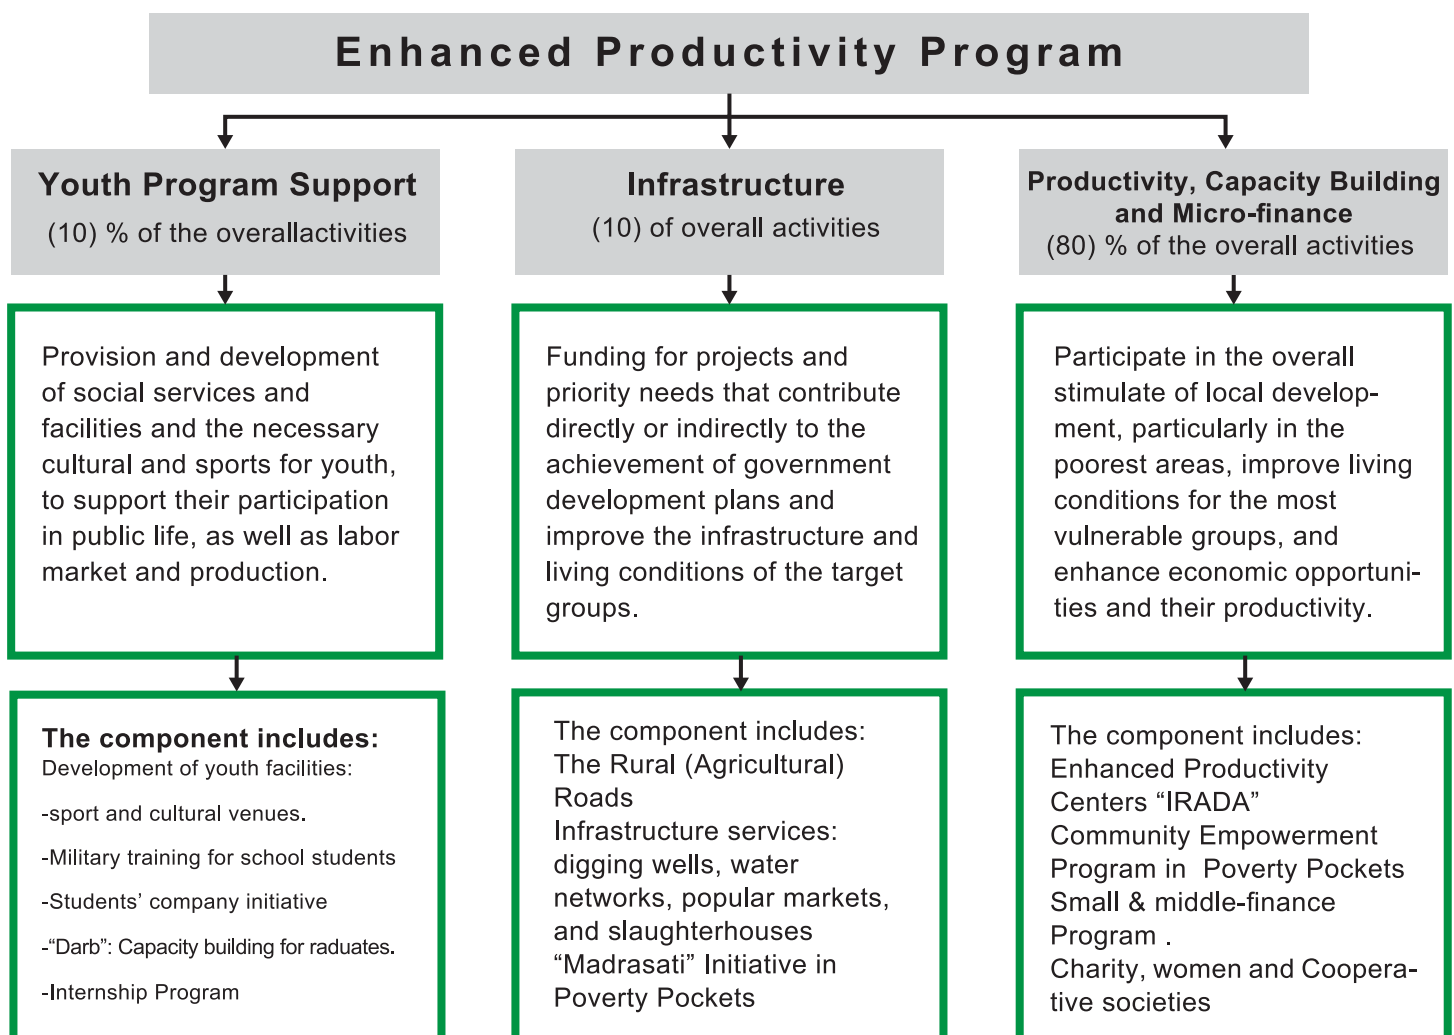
Enhanced Productivity Program

Youth Program Support
(10) % of the overallactivities

Provision and development of social services and facilities and the necessary cultural and sports for youth, to support their participation in public life, as well as labor market and production.

The component includes:
Development of youth facilities:
-sport and cultural venues.
-Military training for school students
-Students' company initiative
-"Darb": Capacity building for raduates.
-Internship Program

Infrastructure
(10) of overall activities

Funding for projects and priority needs that contribute directly or indirectly to the achievement of government development plans and improve the infrastructure and living conditions of the target groups.

The component includes:
The Rural (Agricultural) Roads
Infrastructure services: digging wells, water networks, popular markets, and slaughterhouses
"Madrasati" Initiative in Poverty Pockets

Productivity, Capacity Building and Micro-finance
(80) % of the overall activities

Participate in the overall stimulate of local development, particularly in the poorest areas, improve living conditions for the most vulnerable groups, and enhance economic opportunities and their productivity.

The component includes:
Enhanced Productivity Centers "IRADA"
Community Empowerment Program in Poverty Pockets
Small & middle-finance Program .
Charity, women and Cooperative societies